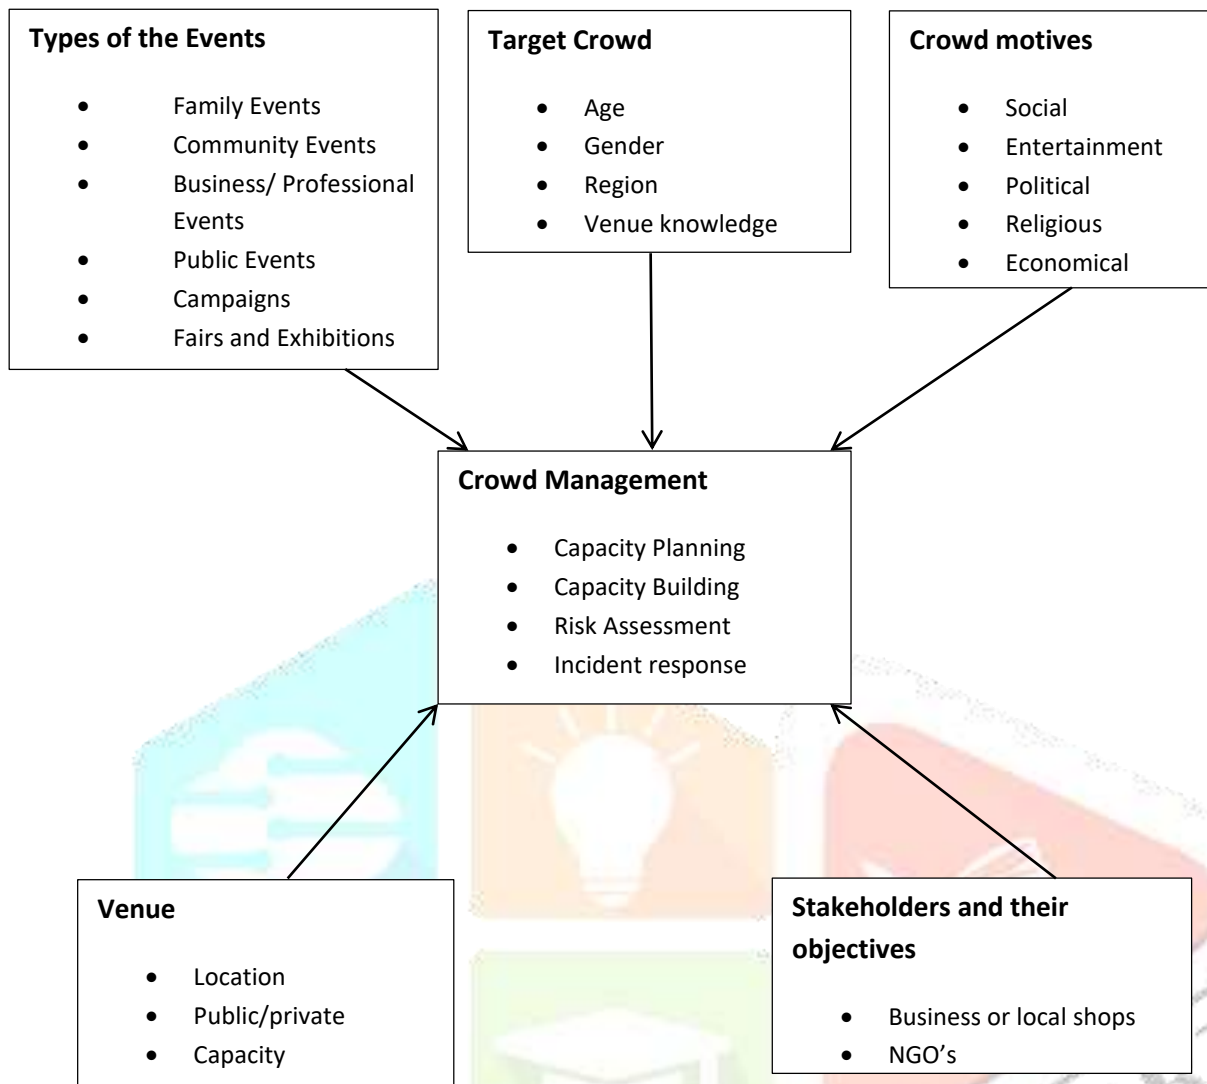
**Types of the Events**

- Family Events
- Community Events
- Business/ Professional Events
- Public Events
- Campaigns
- Fairs and Exhibitions

**Target Crowd**

- Age
- Gender
- Region
- Venue knowledge

**Crowd motives**

- Social
- Entertainment
- Political
- Religious
- Economical

**Crowd Management**

- Capacity Planning
- Capacity Building
- Risk Assessment
- Incident response

**Venue**

- Location
- Public/private
- Capacity

**Stakeholders and their objectives**

- Business or local shops
- NGO's